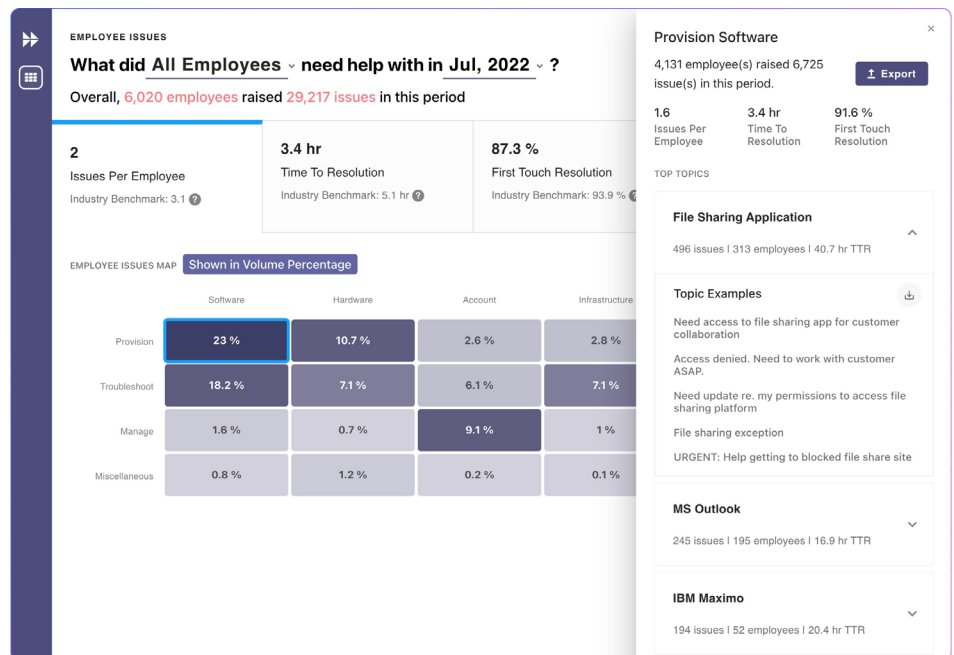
EMPLOYEE ISSUES

What did All Employees need help with in Jul, 2022 ?

Overall, 6,020 employees raised 29,217 issues in this period

2
Issues Per Employee
Industry Benchmark: 3.1

3.4 hr
Time To Resolution
Industry Benchmark: 5.1 hr

87.3 %
First Touch Resolution
Industry Benchmark: 93.9 %

EMPLOYEE ISSUES MAP Shown in Volume Percentage

| | Software | Hardware | Account | Infrastructure |
|---|---|---|---|---|
| Provision | 23 % | 10.7 % | 2.6 % | 2.8 % |
| Troubleshoot | 18.2 % | 7.1 % | 6.1 % | 7.1 % |
| Manage | 1.6 % | 0.7 % | 9.1 % | 1 % |
| Miscellaneous | 0.8 % | 1.2 % | 0.2 % | 0.1 % |

Provision Software

4,131 employee(s) raised 6,725 issue(s) in this period.

Export

1.6
Issues Per Employee

3.4 hr
Time To Resolution

91.6 %
First Touch Resolution

TOP TOPICS

File Sharing Application
496 issues | 313 employees | 40.7 hr TTR

Topic Examples

Need access to file sharing app for customer collaboration

Access denied. Need to work with customer ASAP.

Need update re. my permissions to access file sharing platform

File sharing exception

URGENT: Help getting to blocked file share site

MS Outlook
245 issues | 195 employees | 16.9 hr TTR

IBM Maximo
194 issues | 52 employees | 20.4 hr TTR